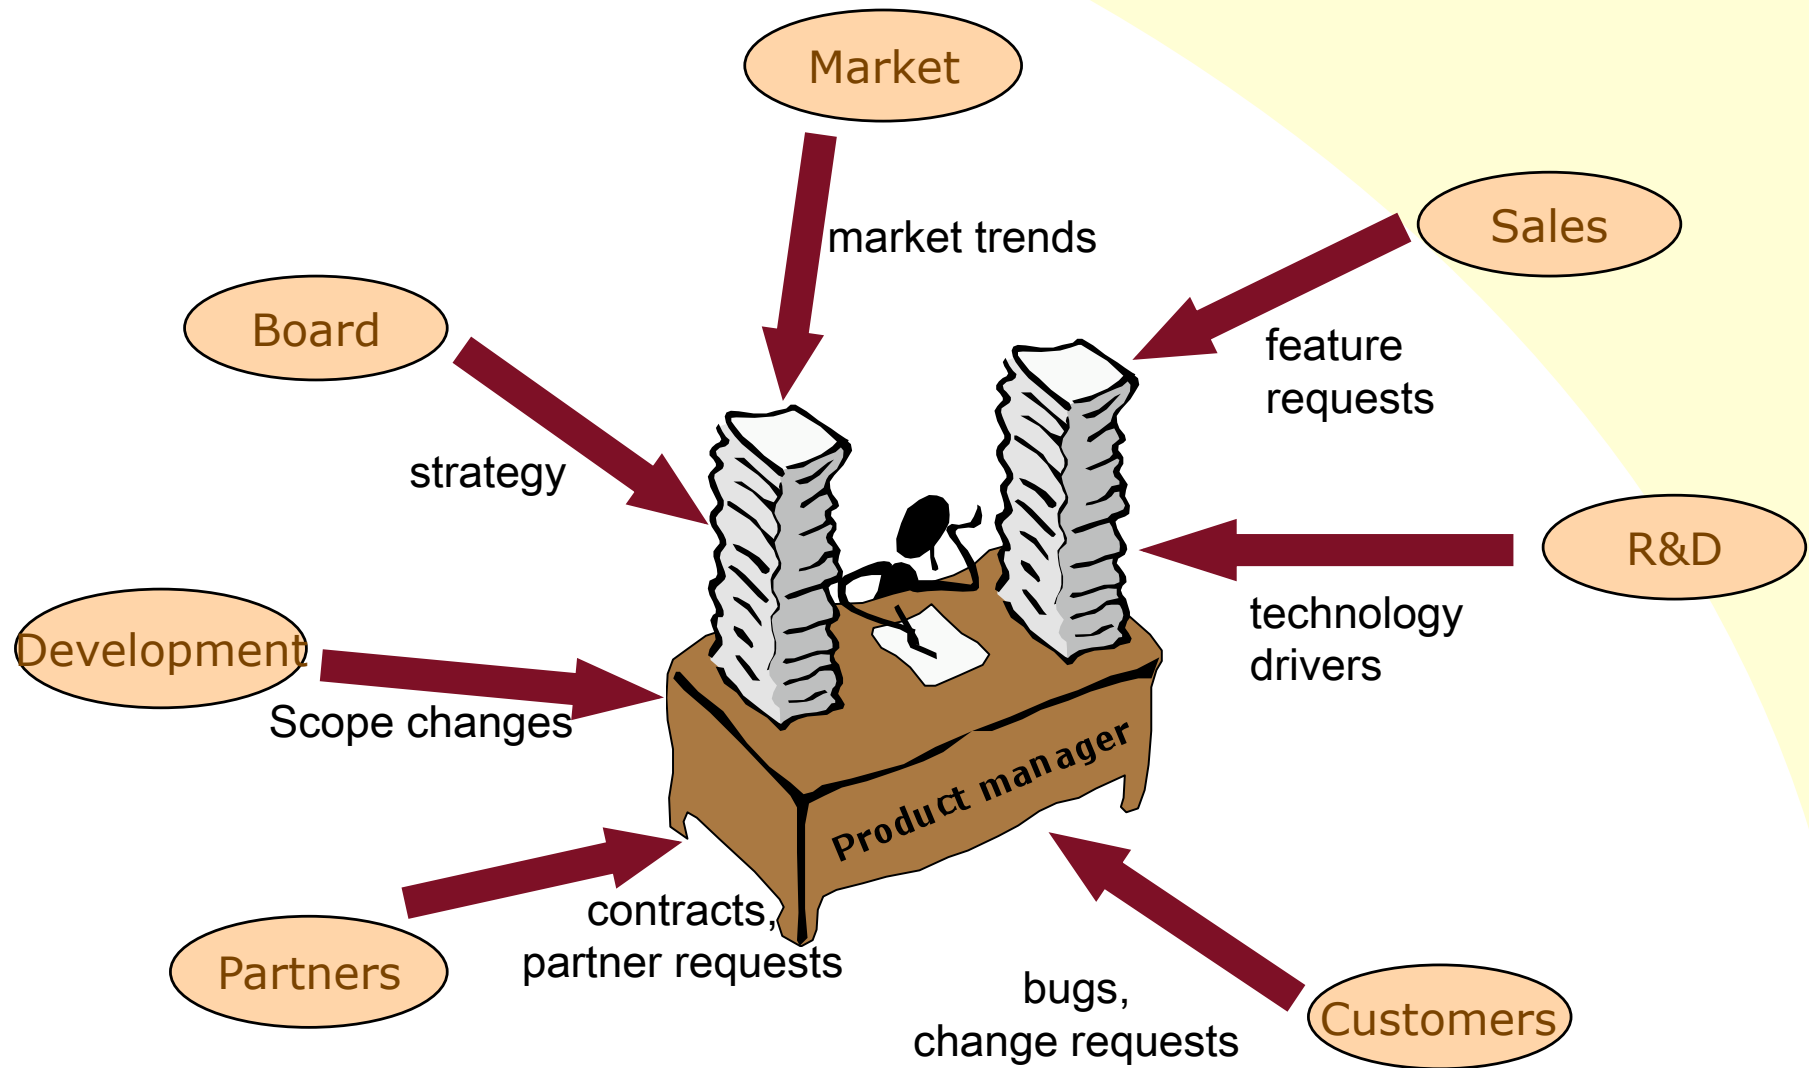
Market

market trends

Sales

feature requests

Board

strategy

R&D

technology drivers

Development

Scope changes

Product manager

Partners

contracts, partner requests

bugs, change requests

Customers